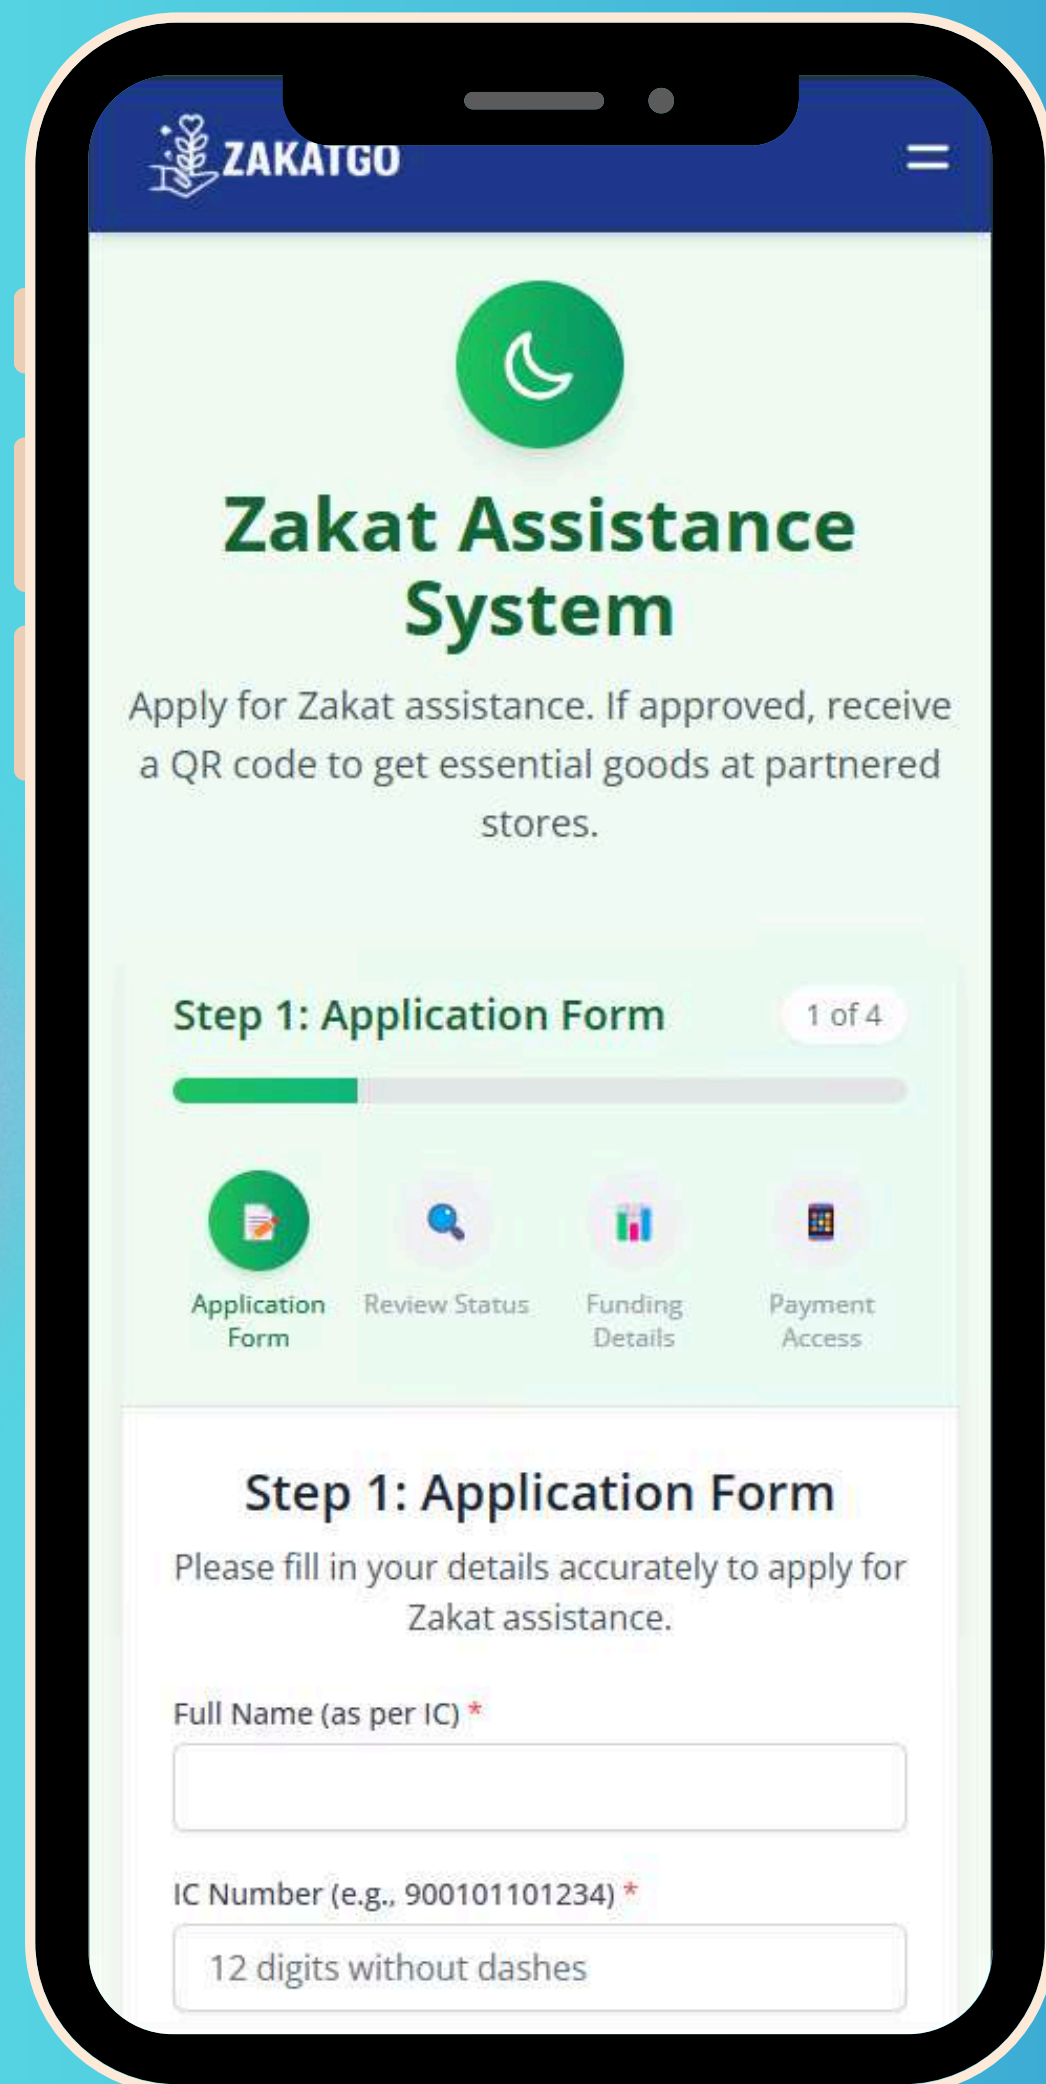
ZAKATGO

Zakat Assistance System

Apply for Zakat assistance. If approved, receive a QR code to get essential goods at partnered stores.

Step 1: Application Form

1 of 4

Application Form

Review Status

Funding Details

Payment Access

Step 1: Application Form

Please fill in your details accurately to apply for Zakat assistance.

Full Name (as per IC) *

IC Number (e.g., 900101101234) *

12 digits without dashes